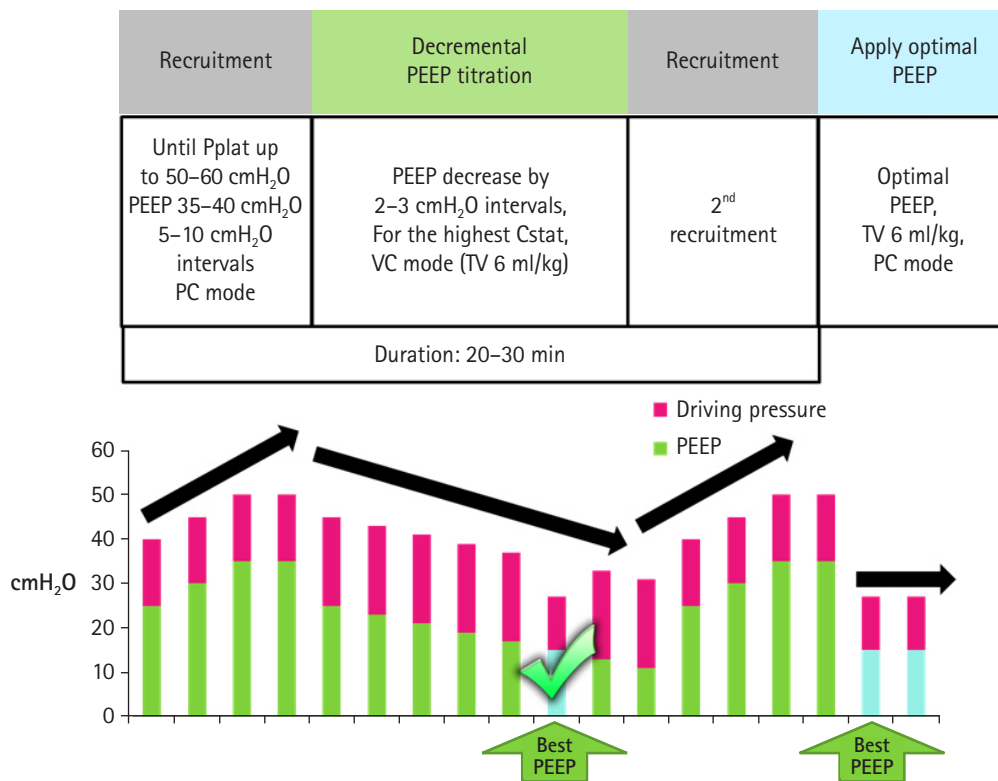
| Recruitment | Decremental PEEP titration | Recruitment | Apply optimal PEEP |
|---|---|---|---|
| Until Pplat up to 50–60 cmH$_2$O PEEP 35–40 cmH$_2$O 5–10 cmH$_2$O intervals PC mode | PEEP decrease by 2–3 cmH$_2$O intervals, For the highest Cstat, VC mode (TV 6 ml/kg) | 2$^{nd}$ recruitment | Optimal PEEP, TV 6 ml/kg, PC mode |

Duration: 20–30 min

Driving pressure
PEEP

60
50
40
30
20
10
0

cmH$_2$O

Best PEEP

Best PEEP